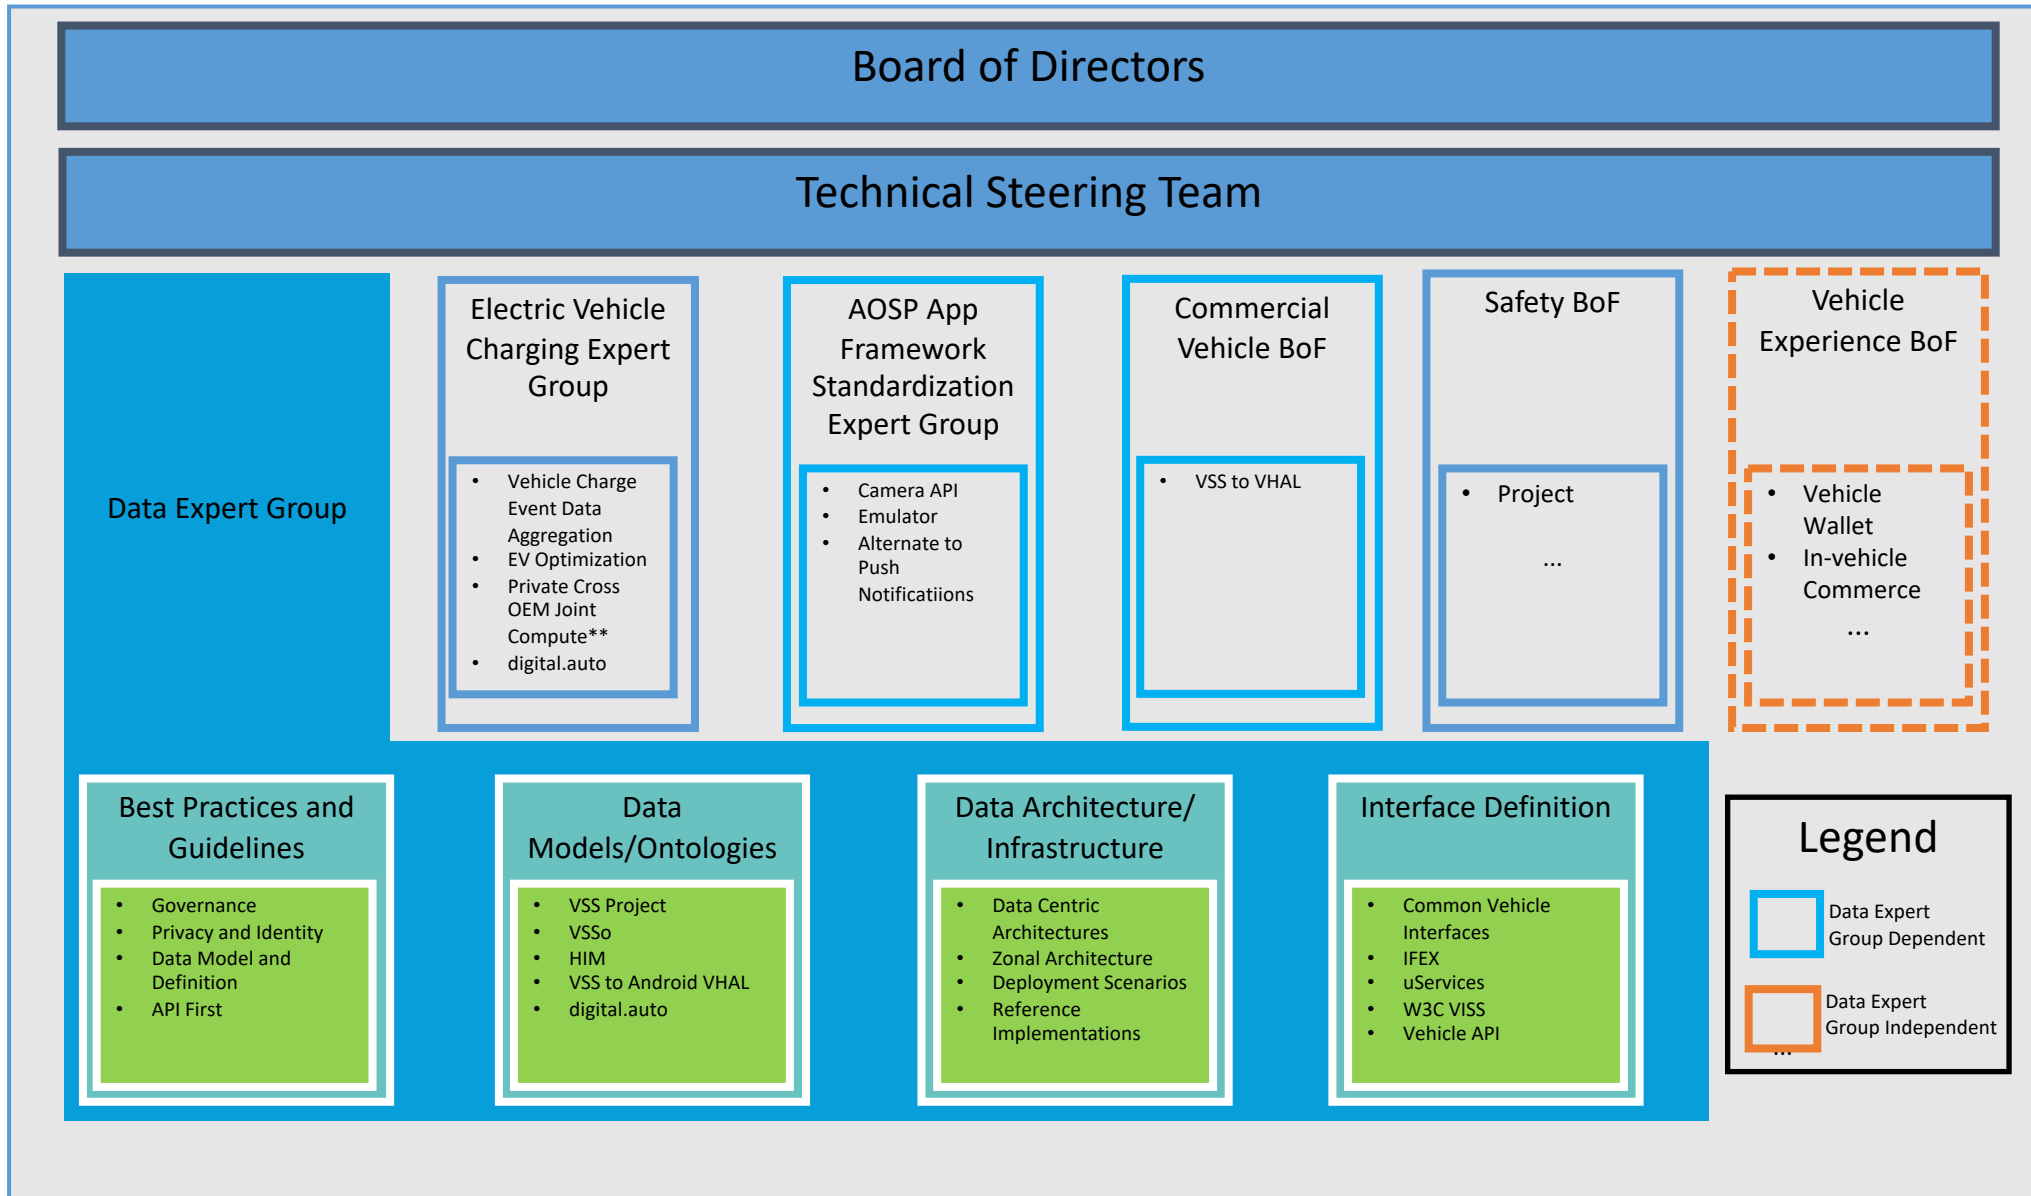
Board of Directors

Technical Steering Team

Data Expert Group

Electric Vehicle Charging Expert Group

- Vehicle Charge Event Data Aggregation
- EV Optimization
- Private Cross OEM Joint Compute**
- digital.auto

AOSP App Framework Standardization Expert Group

- Camera API
- Emulator
- Alternate to Push Notificatiions

Commercial Vehicle BoF

- VSS to VHAL

Safety BoF

- Project

...

Vehicle Experience BoF

- Vehicle Wallet
- In-vehicle Commerce

...

Best Practices and Guidelines

- Governance
- Privacy and Identity
- Data Model and Definition
- API First

Data Models/Ontologies

- VSS Project
- VSSo
- HIM
- VSS to Android VHAL
- digital.auto

Data Architecture/ Infrastructure

- Data Centric Architectures
- Zonal Architecture
- Deployment Scenarios
- Reference Implementations

Interface Definition

- Common Vehicle Interfaces
- IFEX
- uServices
- W3C VISS
- Vehicle API

Legend

Data Expert Group Dependent

Data Expert Group Independent

...